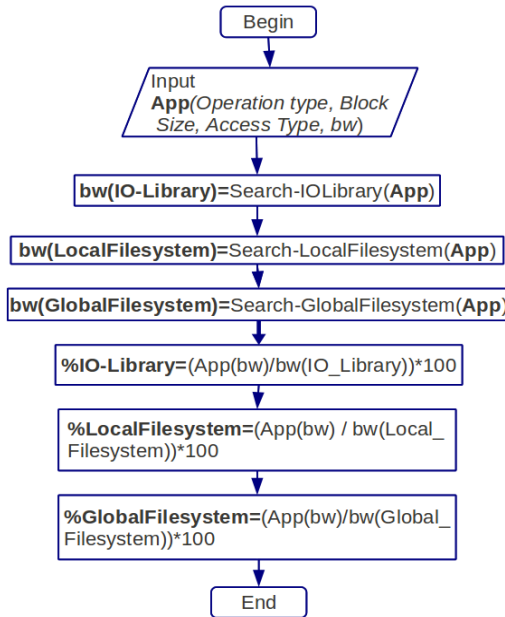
Begin

Input
App(Operation type, Block Size, Access Type, bw)

bw(IO-Library)=Search-IOLibrary(App)

bw(LocalFilesystem)=Search-LocalFilesystem(App)

bw(GlobalFilesystem)=Search-GlobalFilesystem(App)

%IO-Library=(App(bw)/bw(IO_Library))*100

%LocalFilesystem=(App(bw) / bw(Local_ Filesystem))*100

%GlobalFilesystem=(App(bw)/bw(Global_ Filesystem))*100

End